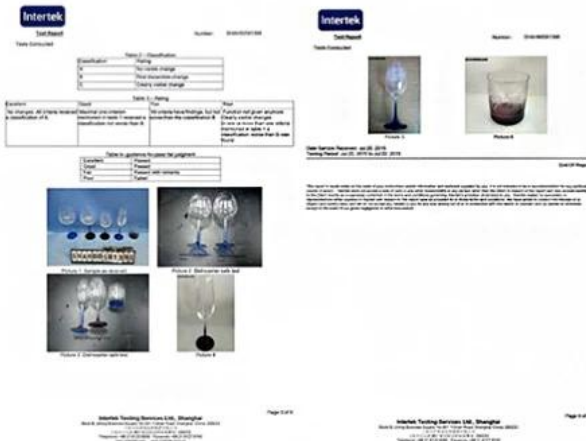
Intertek

Test Report Number: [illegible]

Tests Conducted

Table 2 – Classification

| Classification | Rating |
|---|---|
| A | No visible change |
| B | Fine/ discernible change |
| C | Clearly visible change |

Table 3 – Rating

| Excellent | Good | Fair | Poor |
|---|---|---|---|
| No changes. All criteria received a classification of A. | Maximal one criterion mentioned in table 1 received a classification not worse than B. | All criteria have/findings, but not worse than the classification B. | Function not given anymore. Clearly visible changes. In one or more than one criteria mentioned in table 1 a classification worse than B was found. |

Table on guidance for pass/ fail judgment

| Excellent | Passed |
|---|---|
| Good | Passed |
| Fair | Passed with remarks |
| Poor | Failed |

Picture 1: Sample as received

Picture 2: Dishwasher safe test

Picture 3: Dishwasher safe test

Picture B

Page 3 of 4

Intertek Testing Services Ltd., Shanghai

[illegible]

Intertek

Test Report Number: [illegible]

Tests Conducted

Picture A

Picture B

Date Sample Received: Jul 20, 2019

Testing Period: Jul 20, 2019 to Jul 30, 2019

End Of Report

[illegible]

Page 4 of 4

Intertek Testing Services Ltd., Shanghai

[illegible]